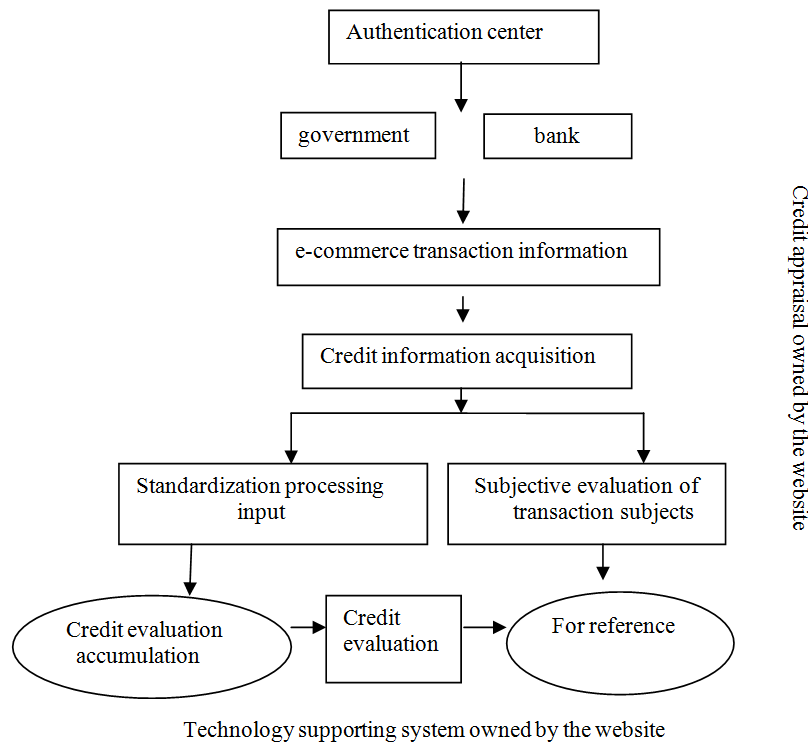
Authentication center

government

bank

e-commerce transaction information

Credit information acquisition

Standardization processing input

Subjective evaluation of transaction subjects

Credit evaluation accumulation

Credit evaluation

For reference

Credit appraisal owned by the website

Technology supporting system owned by the website